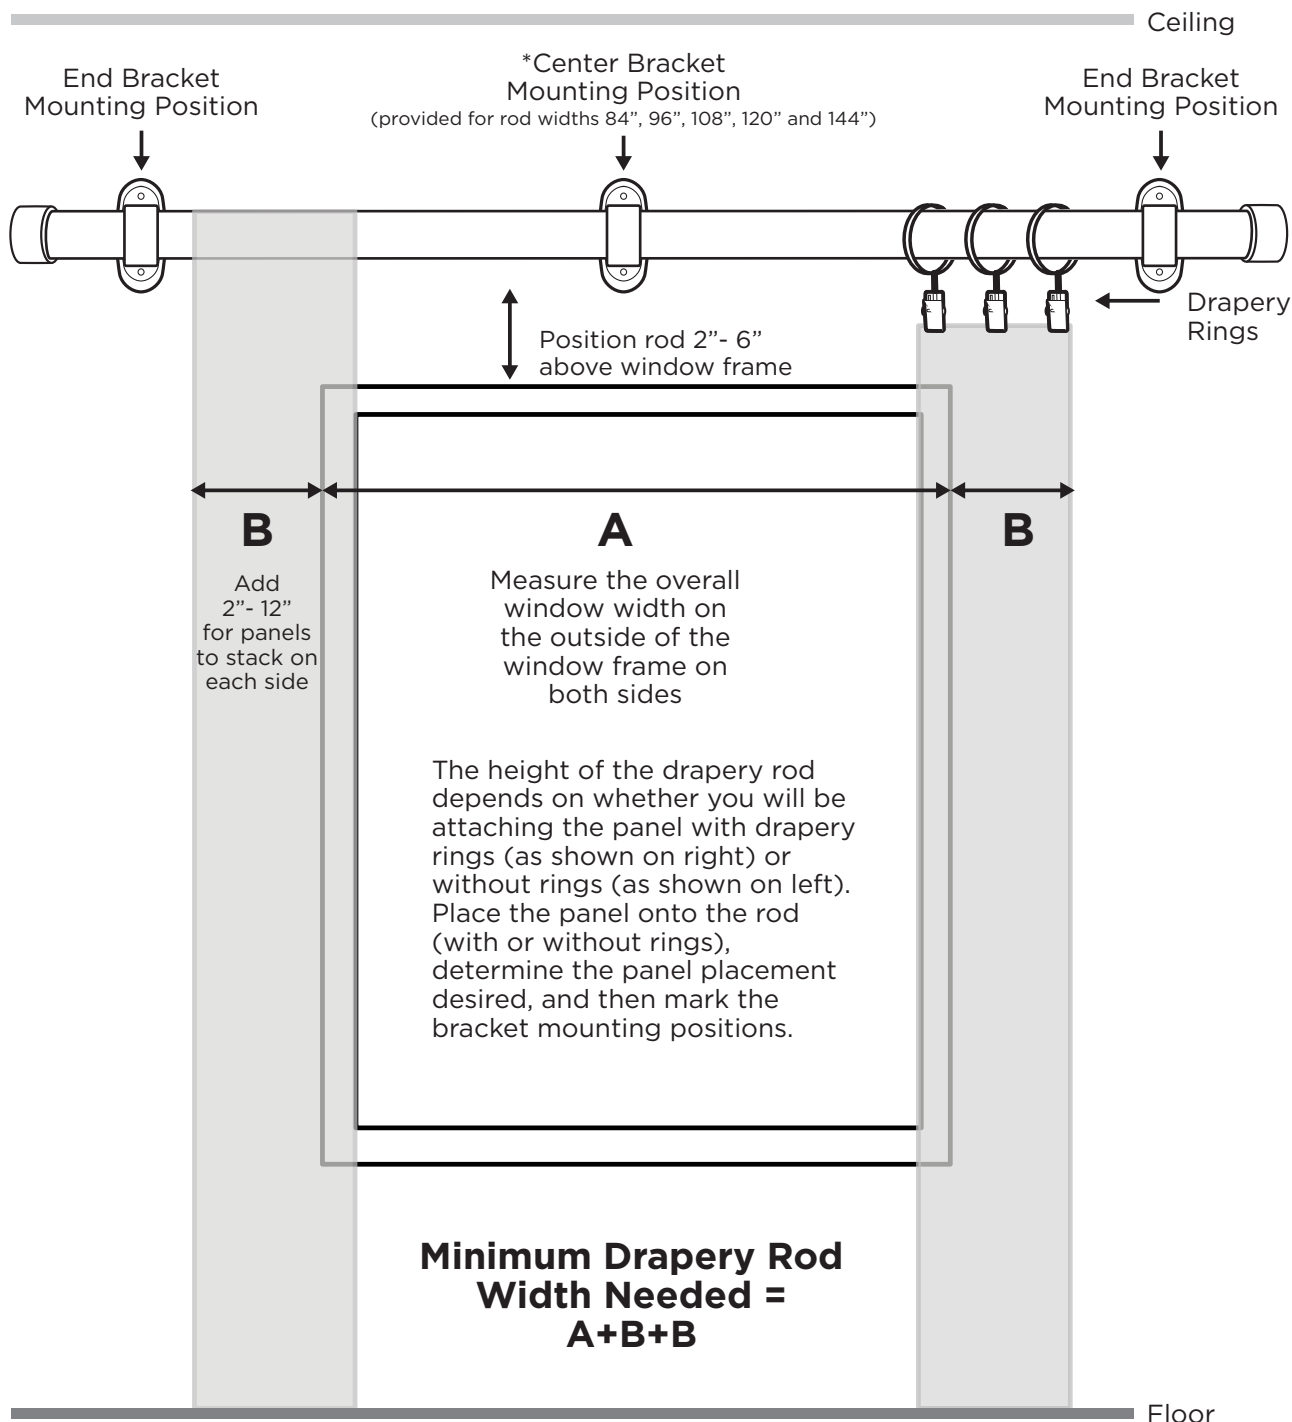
Ceiling

End Bracket Mounting Position

*Center Bracket Mounting Position
(provided for rod widths 84", 96", 108", 120" and 144")

End Bracket Mounting Position

Drapery Rings

Position rod 2"- 6" above window frame

B

Add 2"- 12" for panels to stack on each side

A

Measure the overall window width on the outside of the window frame on both sides

B

The height of the drapery rod depends on whether you will be attaching the panel with drapery rings (as shown on right) or without rings (as shown on left). Place the panel onto the rod (with or without rings), determine the panel placement desired, and then mark the bracket mounting positions.

**Minimum Drapery Rod Width Needed = A+B+B**

Floor